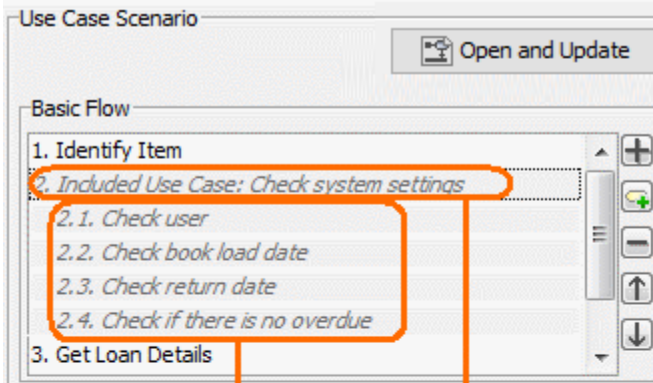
Use Case Scenario

Open and Update

Basic Flow

1. Identify Item

2. Included Use Case: Check system settings

2.1. Check user

2.2. Check book load date

2.3. Check return date

2.4. Check if there is no overdue

3. Get Loan Details